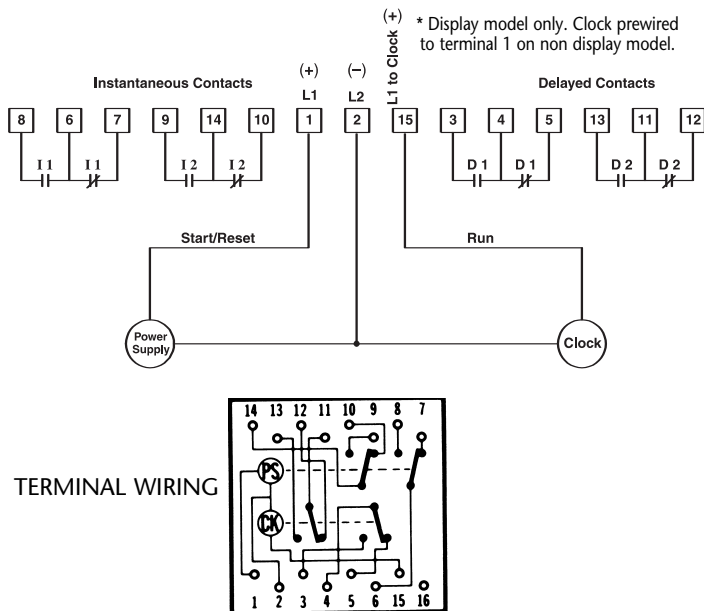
(+)
L1 to Clock

* Display model only. Clock prewired to terminal 1 on non display model.

Instantaneous Contacts

(+)
L1

(−)
L2

Delayed Contacts

8 6 7 9 14 10 1 2 15 3 4 5 13 11 12

I 1 I 1 I 2 I 2 D 1 D 1 D 2 D 2

Start/Reset

Run

Power Supply

Clock

TERMINAL WIRING

14 13 12 11 10 9 8 7

PS

CK

1 2 3 4 5 6 15 16